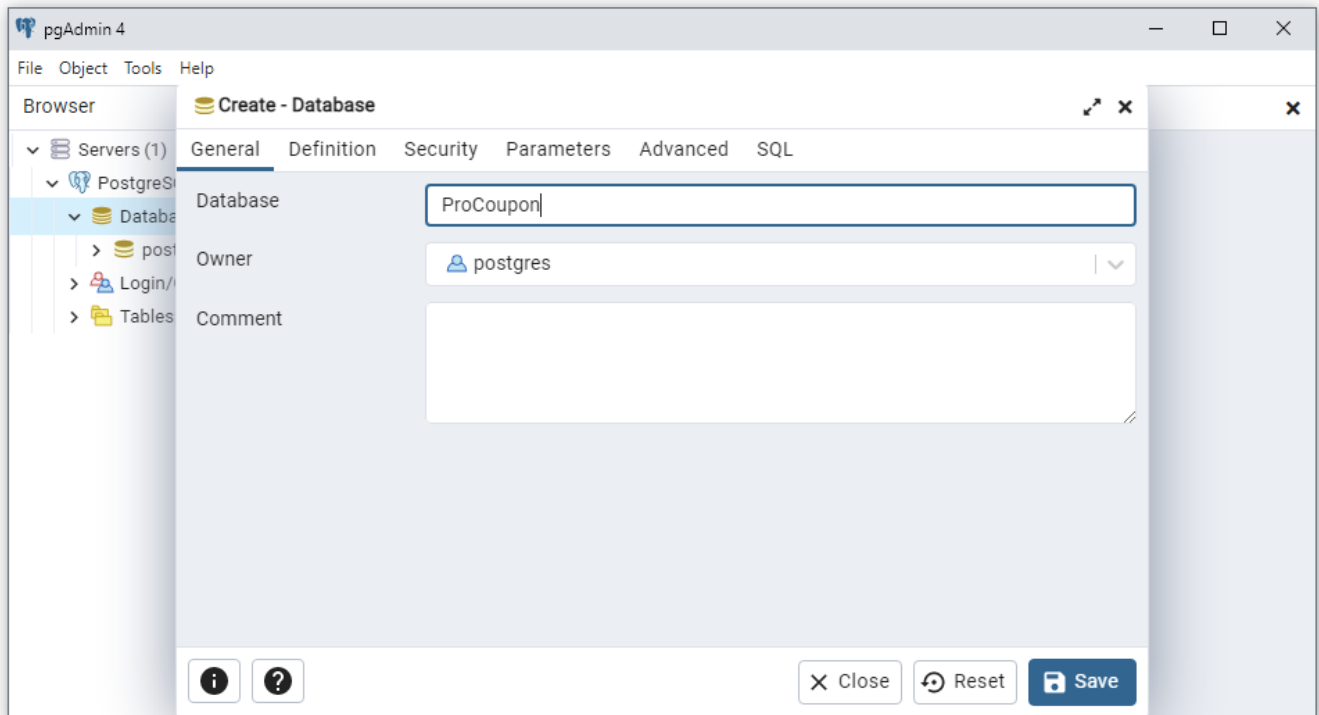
pgAdmin 4

File Object Tools Help

Browser

Servers (1)
PostgreS
Databa
post
Login/
Tables

Create - Database

General Definition Security Parameters Advanced SQL

Database
ProCoupon

Owner
postgres

Comment

Close Reset Save